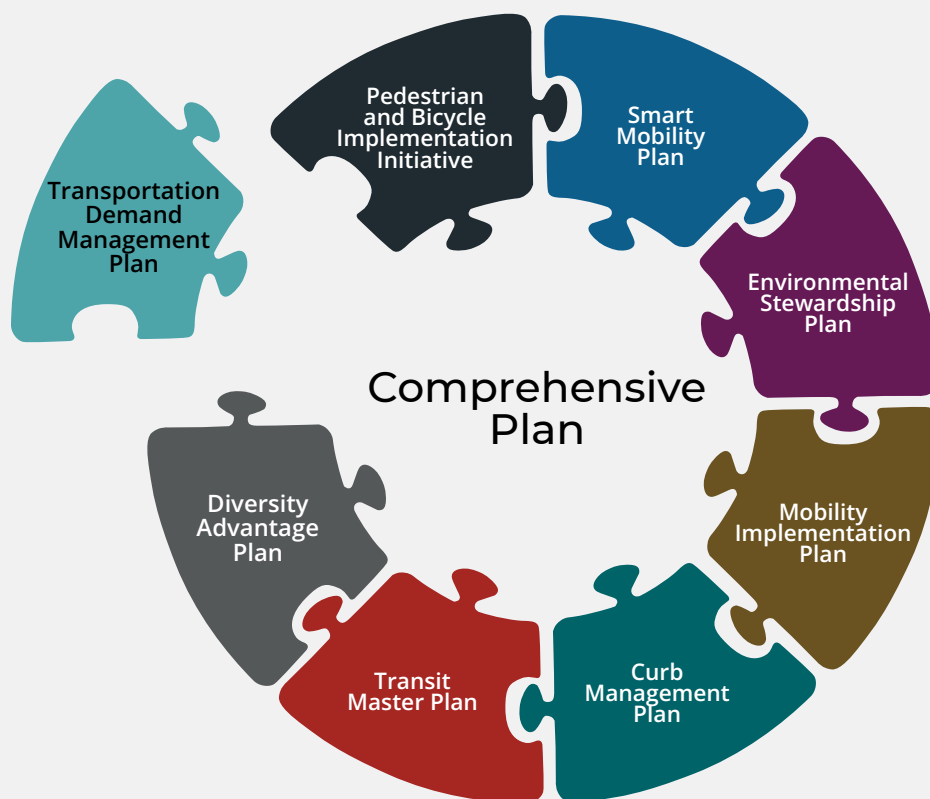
Transportation Demand Management Plan

Pedestrian and Bicycle Implementation Initiative

Smart Mobility Plan

Environmental Stewardship Plan

Comprehensive Plan

Mobility Implementation Plan

Curb Management Plan

Transit Master Plan

Diversity Advantage Plan